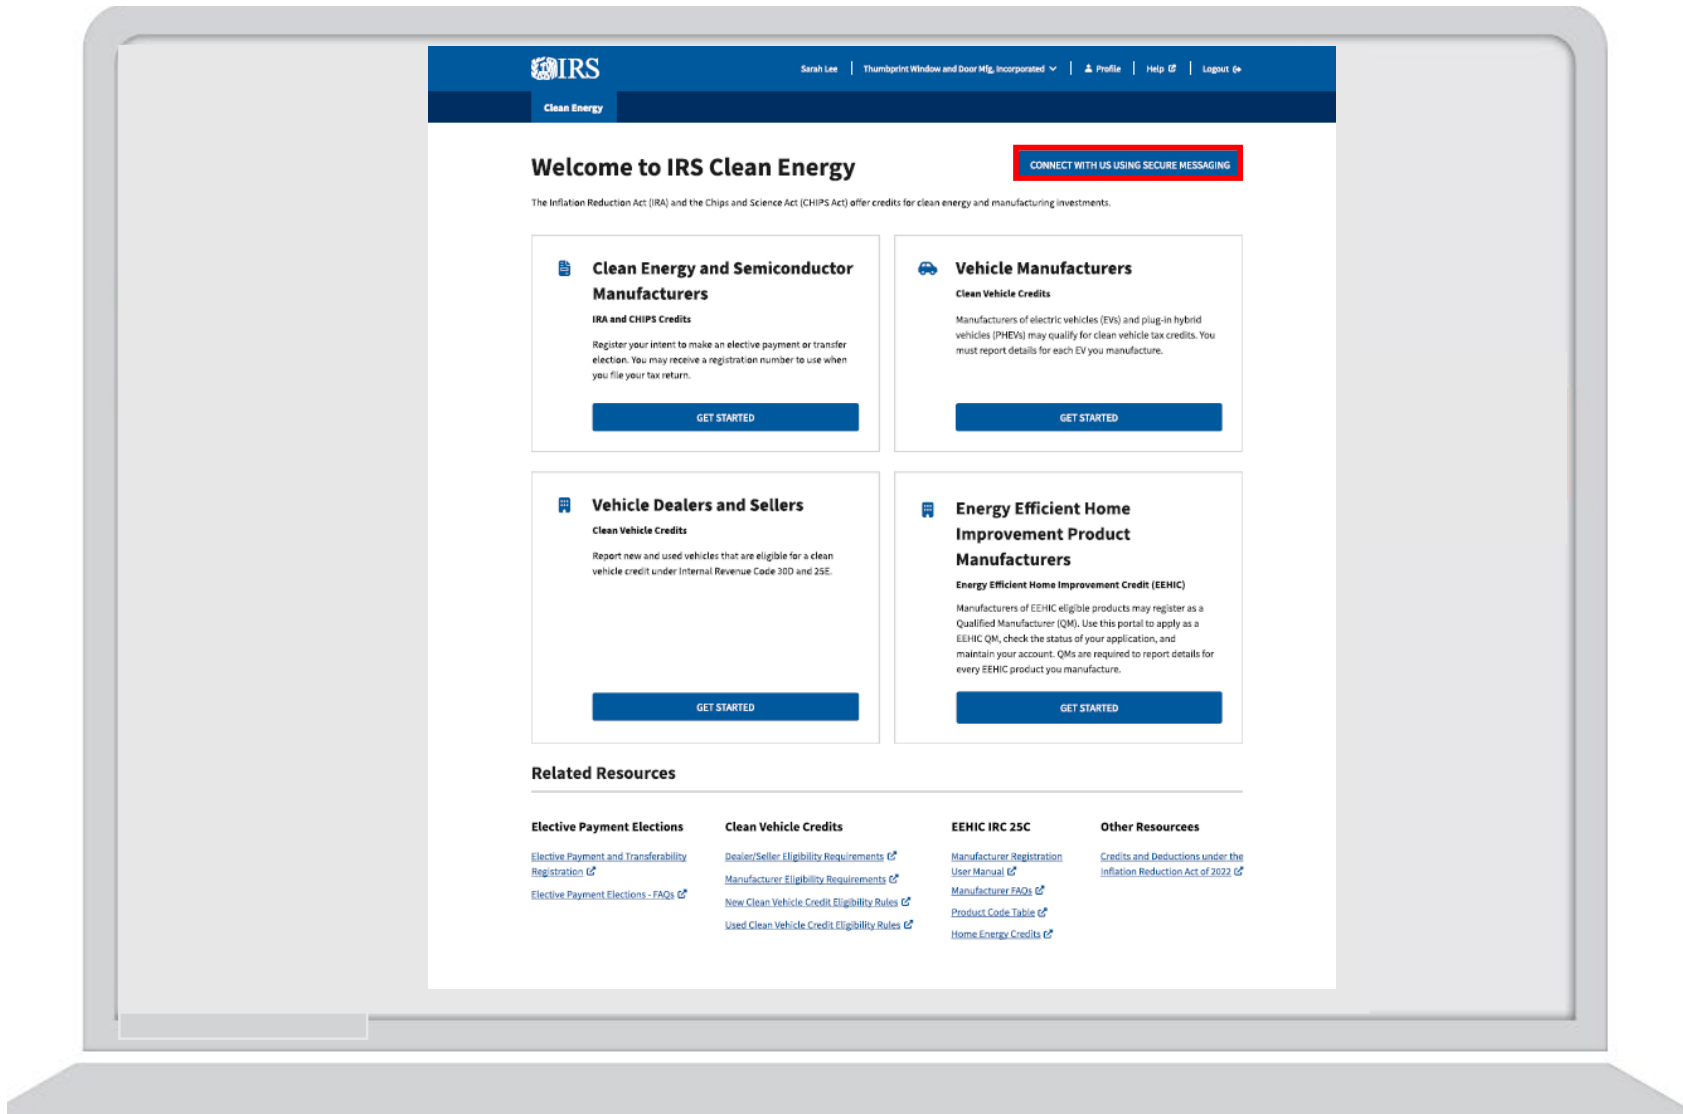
IRS

Sarah Lee | Thumbprint Window and Door Mfg, Incorporated | Profile | Help | Logout

Clean Energy

Welcome to IRS Clean Energy

CONNECT WITH US USING SECURE MESSAGING

The Inflation Reduction Act (IRA) and the Chips and Science Act (CHIPS Act) offer credits for clean energy and manufacturing investments.

Clean Energy and Semiconductor Manufacturers

IRA and CHIPS Credits

Register your intent to make an elective payment or transfer election. You may receive a registration number to use when you file your tax return.

GET STARTED

Vehicle Manufacturers

Clean Vehicle Credits

Manufacturers of electric vehicles (EVs) and plug-in hybrid vehicles (PHEVs) may qualify for clean vehicle tax credits. You must report details for each EV you manufacture.

GET STARTED

Vehicle Dealers and Sellers

Clean Vehicle Credits

Report new and used vehicles that are eligible for a clean vehicle credit under Internal Revenue Code 30D and 25E.

GET STARTED

Energy Efficient Home Improvement Product Manufacturers

Energy Efficient Home Improvement Credit (EEHIC)

Manufacturers of EEHIC eligible products may register as a Qualified Manufacturer (QM). Use this portal to apply as a EEHIC QM, check the status of your application, and maintain your account. QMs are required to report details for every EEHIC product you manufacture.

GET STARTED

Related Resources

Elective Payment Elections

Elective Payment and Transferability Registration

Elective Payment Elections - FAQs

Clean Vehicle Credits

Dealer/Seller Eligibility Requirements

Manufacturer Eligibility Requirements

New Clean Vehicle Credit Eligibility Rules

Used Clean Vehicle Credit Eligibility Rules

EEHIC IRC 25C

Manufacturer Registration User Manual

Manufacturer FAQs

Product Code Table

Home Energy Credits

Other Resourcees

Credits and Deductions under the Inflation Reduction Act of 2022